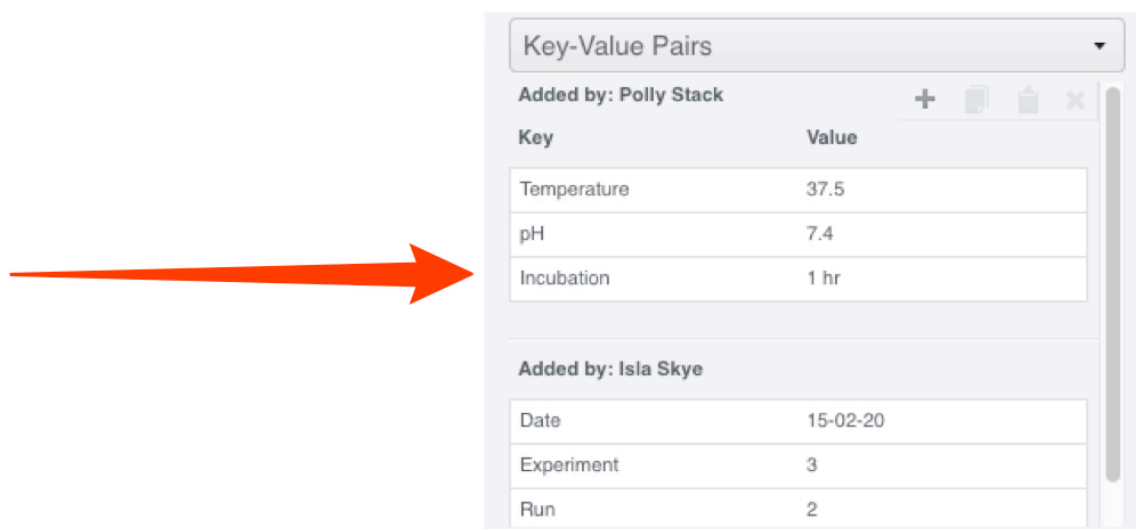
Key-Value Pairs

Added by: Polly Stack

+ ×

| Key | Value |
|---|---|
| Temperature | 37.5 |
| pH | 7.4 |
| Incubation | 1 hr |

Added by: Isla Skye

| | |
|---|---|
| Date | 15-02-20 |
| Experiment | 3 |
| Run | 2 |